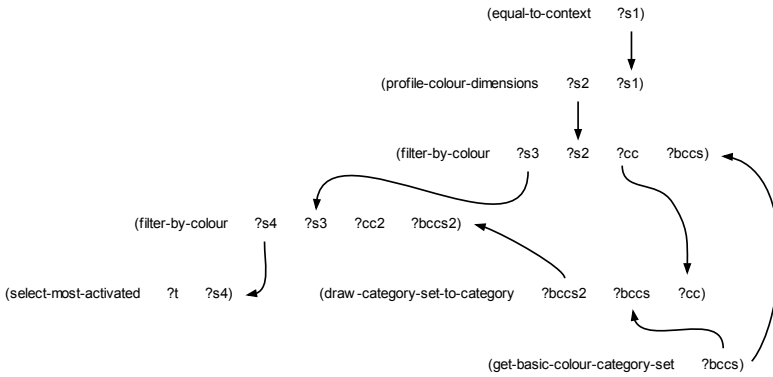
(equal-to-context ?s1)

(profile-colour-dimensions ?s2 ?s1)

(filter-by-colour ?s3 ?s2 ?cc ?bccs)

(filter-by-colour ?s4 ?s3 ?cc2 ?bccs2)

(select-most-activated ?t ?s4)

(draw-category-set-to-category ?bccs2 ?bccs ?cc)

(get-basic-colour-category-set ?bccs)